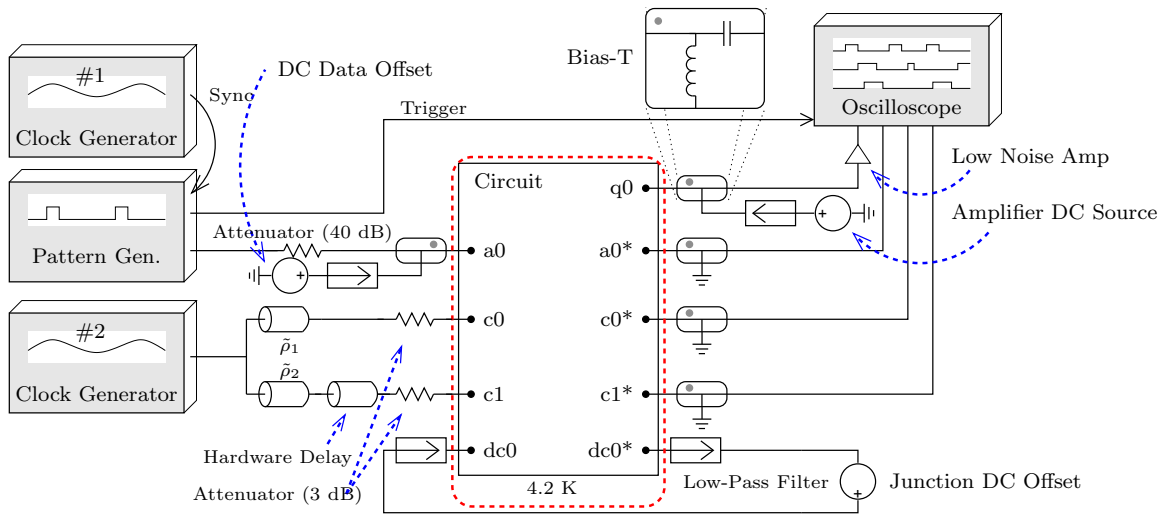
#1
Clock Generator
Sync
DC Data Offset
Bias-T
Oscilloscope
Trigger
Pattern Gen.
Attenuator (40 dB)
Circuit
q0
a0
a0*
c0
c0*
c1
c1*
dc0
dc0*
4.2 K
Low Noise Amp
Amplifier DC Source
#2
Clock Generator
$\tilde{\rho}_1$
$\tilde{\rho}_2$
Hardware Delay
Attenuator (3 dB)
Low-Pass Filter
Junction DC Offset